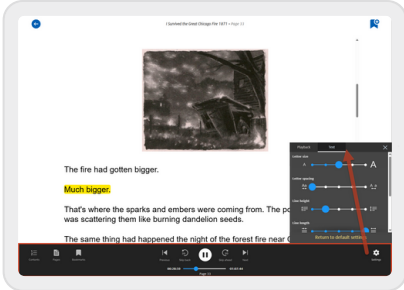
I Survived the Great Chicago Fire 1871 • Page 33

The fire had gotten bigger.

Much bigger.

That's where the sparks and embers were coming from. The po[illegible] was scattering them like burning dandelion seeds.

The same thing had happened the night of the forest fire near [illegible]

Playback
Text
Letter size
A
A
Letter spacing
Line height
Line length
Return to default settings

Contents
Pages
Bookmarks
Previous
Rewind
Fast forward
Next
Settings
00:20:15
Page 33
00:37:01